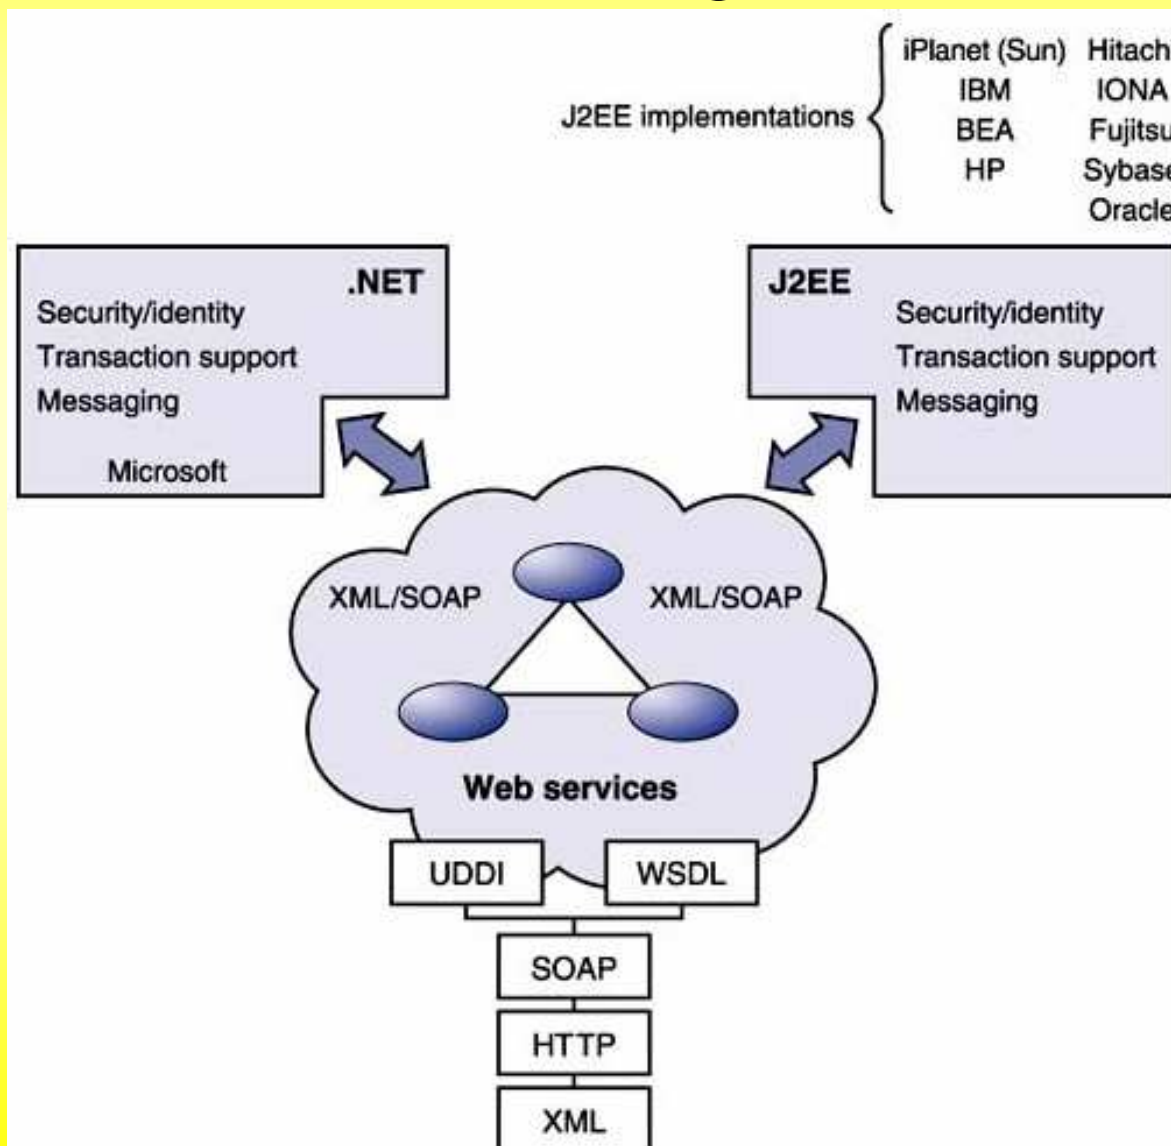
J2EE implementations

iPlanet (Sun) Hitach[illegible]
IBM IONA
BEA Fujitsu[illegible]
HP Sybas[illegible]
Oracl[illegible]

.NET
Security/identity
Transaction support
Messaging
Microsoft

J2EE
Security/identity
Transaction support
Messaging

XML/SOAP
XML/SOAP
Web services

UDDI
WSDL
SOAP
HTTP
XML